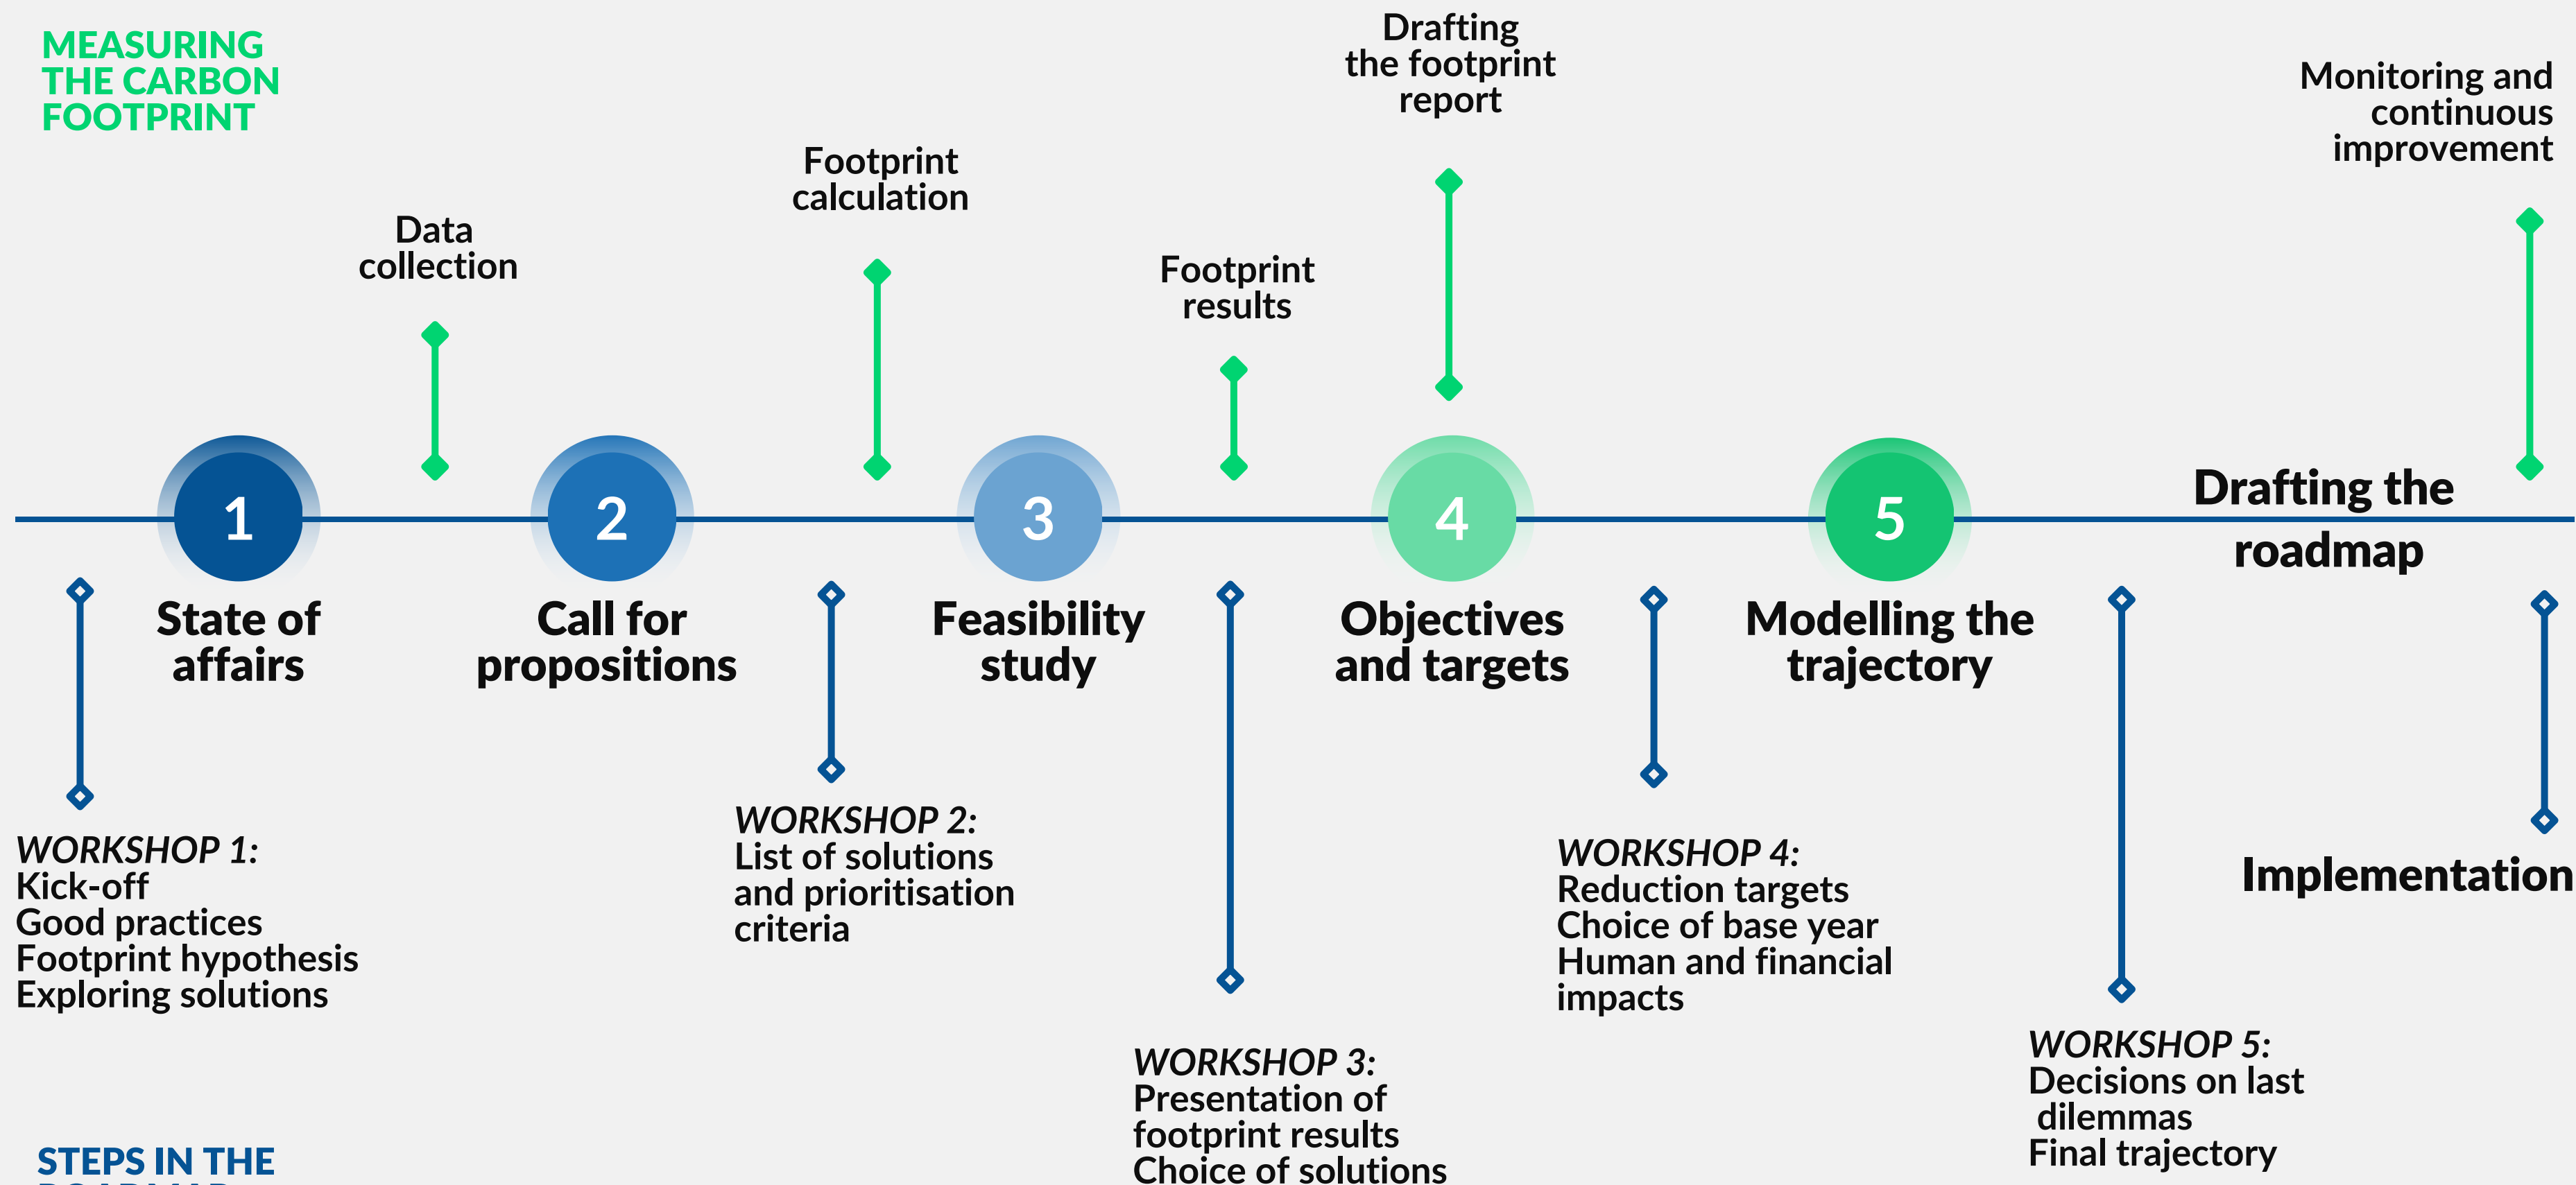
MEASURING THE CARBON FOOTPRINT

Drafting the footprint report

Monitoring and continuous improvement

Footprint calculation

Data collection

Footprint results

1

2

3

4

5

Drafting the roadmap

State of affairs

Call for propositions

Feasibility study

Objectives and targets

Modelling the trajectory

*WORKSHOP 2:*
List of solutions and prioritisation criteria

*WORKSHOP 1:*
Kick-off
Good practices
Footprint hypothesis
Exploring solutions

*WORKSHOP 4:*
Reduction targets
Choice of base year
Human and financial impacts

Implementation

*WORKSHOP 3:*
Presentation of footprint results
Choice of solutions

*WORKSHOP 5:*
Decisions on last dilemmas
Final trajectory

STEPS IN THE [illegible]